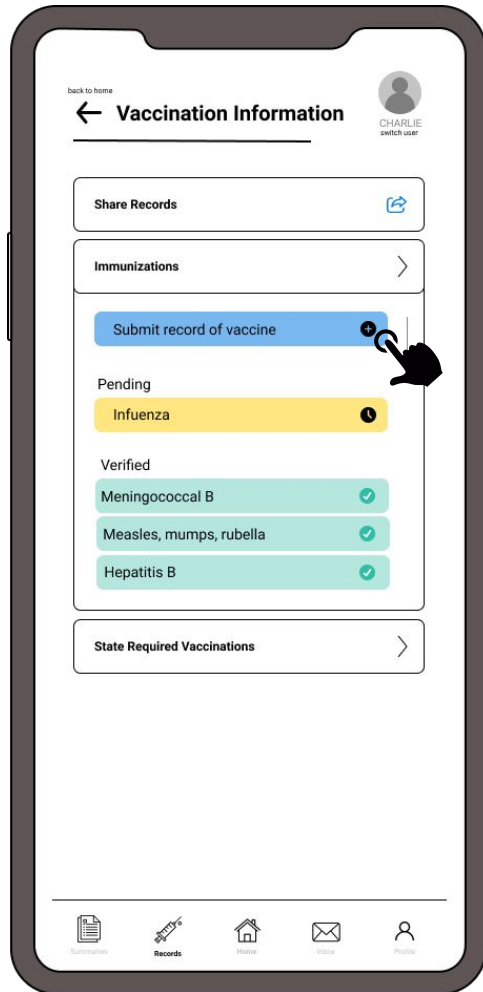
back to home

← Vaccination Information

CHARLIE
switch user

Share Records

Immunizations

Submit record of vaccine

Pending

Infuenza

Verified

Meningococcal B

Measles, mumps, rubella

Hepatitis B

State Required Vaccinations

Summaries

Records

Home

Inbox

Profile